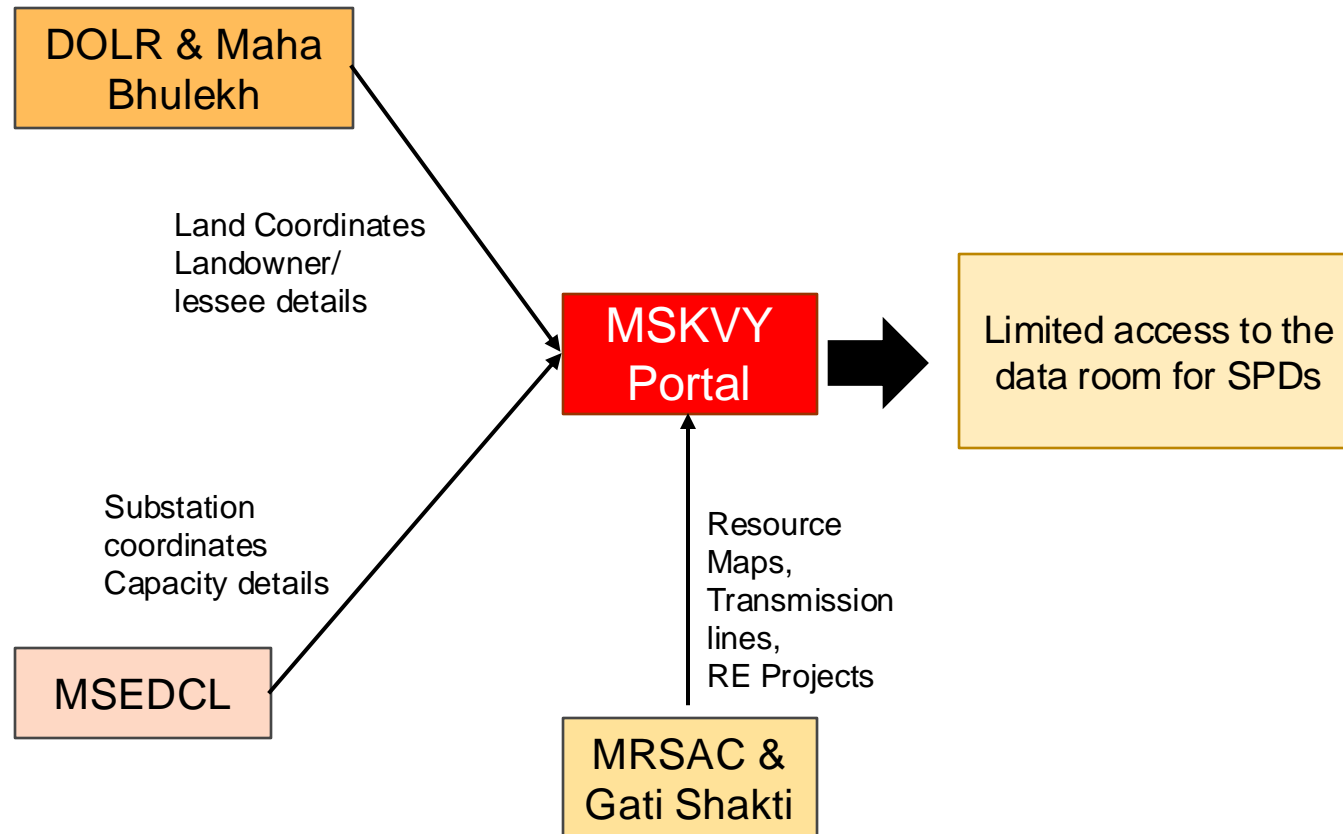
DOLR & Maha Bhulekh

Land Coordinates
Landowner/
lessee details

MSKVY Portal

Limited access to the data room for SPDs

Substation coordinates
Capacity details

Resource Maps,
Transmission lines,
RE Projects

MSEDCL

MRSAC & Gati Shakti